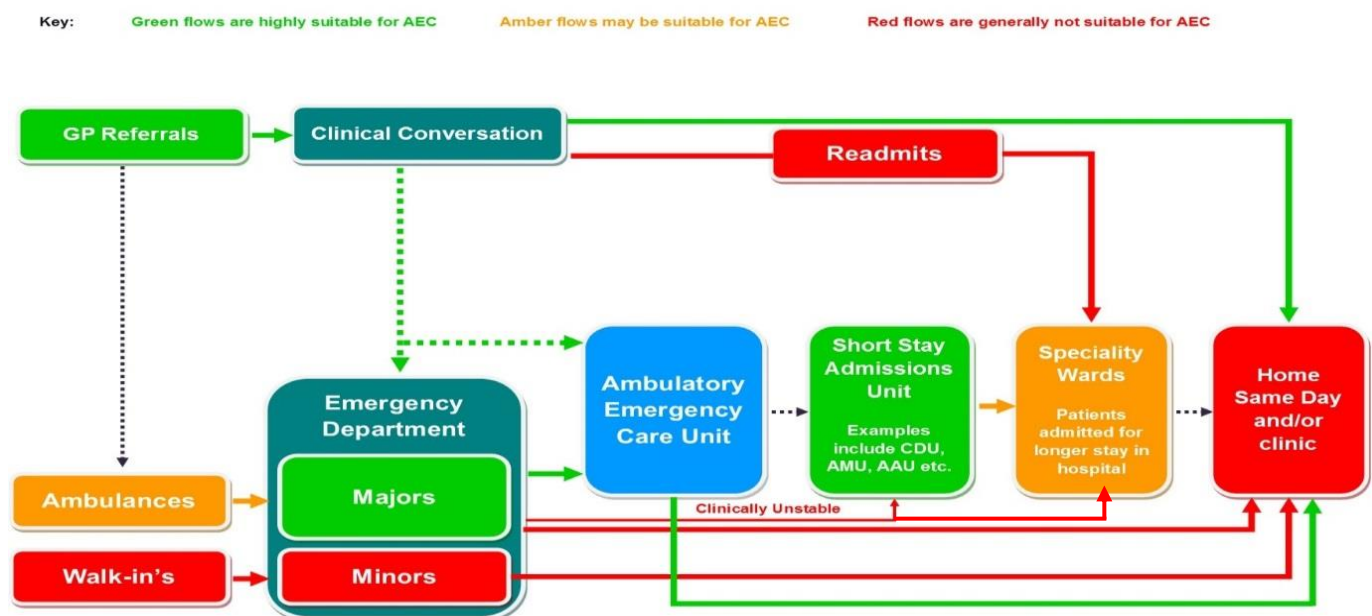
Key: Green flows are highly suitable for AEC Amber flows may be suitable for AEC Red flows are generally not suitable for AEC

GP Referrals

Clinical Conversation

Readmits

Emergency Department

Majors

Minors

Ambulances

Walk-in's

Ambulatory Emergency Care Unit

Short Stay Admissions Unit

Examples include CDU, AMU, AAU etc.

Speciality Wards

Patients admitted for longer stay in hospital

Home Same Day and/or clinic

Clinically Unstable